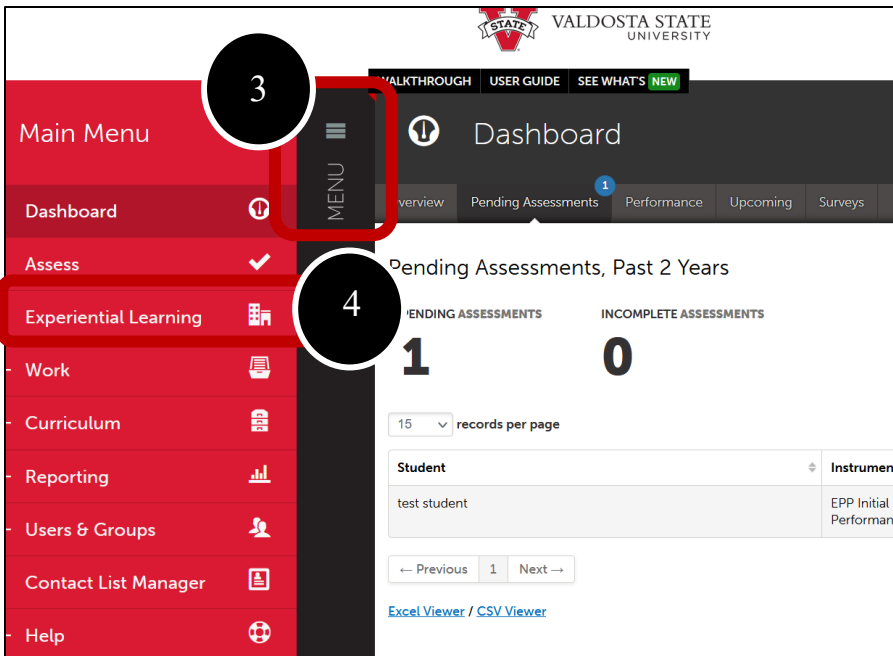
STATE VALDOSTA STATE UNIVERSITY

WALKTHROUGH USER GUIDE SEE WHAT'S NEW

3

Main Menu

MENU

Dashboard

Dashboard

Assess

Experiential Learning

4

Work

Curriculum

Reporting

Users & Groups

Contact List Manager

Help

Overview Pending Assessments 1 Performance Upcoming Surveys

Pending Assessments, Past 2 Years

PENDING ASSESSMENTS
1

INCOMPLETE ASSESSMENTS
0

15 records per page

| Student | Instrumen |
|---|---|
| test student | EPP Initial Performan |

← Previous 1 Next →

Excel Viewer / CSV Viewer